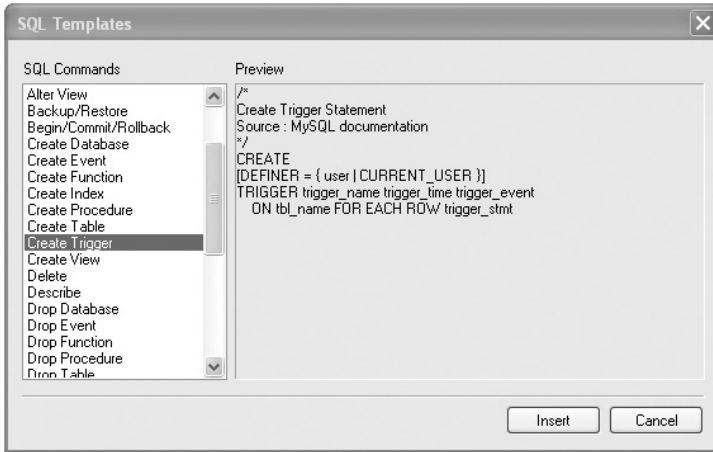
SQL Templates

SQL Commands

Alter View
Backup/Restore
Begin/Commit/Rollback
Create Database
Create Event
Create Function
Create Index
Create Procedure
Create Table
Create Trigger
Create View
Delete
Describe
Drop Database
Drop Event
Drop Function
Drop Procedure
Drop Table

Preview

/*
Create Trigger Statement
Source : MySQL documentation
*/
CREATE
[DEFINER = { user | CURRENT_USER }]
TRIGGER trigger_name trigger_time trigger_event
ON tbl_name FOR EACH ROW trigger_stmt

Insert
Cancel